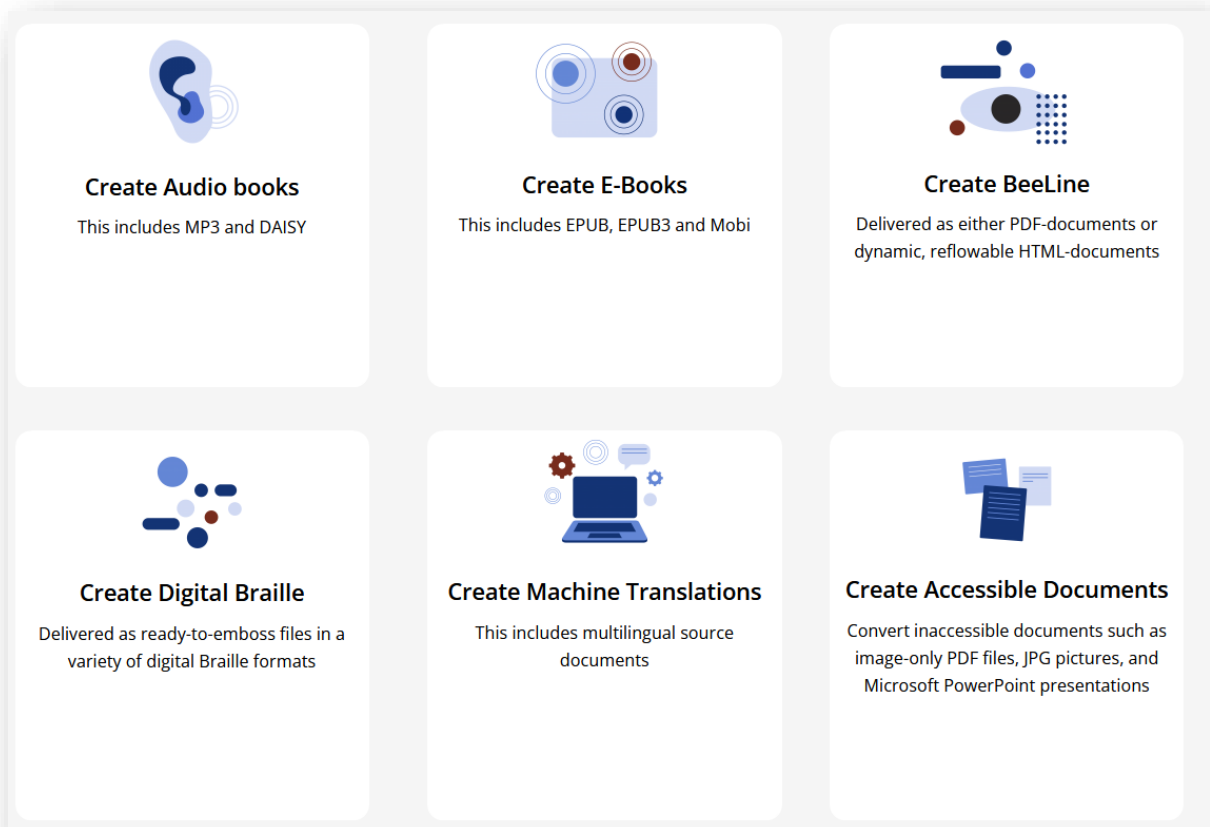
Create Audio books

This includes MP3 and DAISY

Create E-Books

This includes EPUB, EPUB3 and Mobi

Create BeeLine

Delivered as either PDF-documents or dynamic, reflowable HTML-documents

Create Digital Braille

Delivered as ready-to-emboss files in a variety of digital Braille formats

Create Machine Translations

This includes multilingual source documents

Create Accessible Documents

Convert inaccessible documents such as image-only PDF files, JPG pictures, and Microsoft PowerPoint presentations